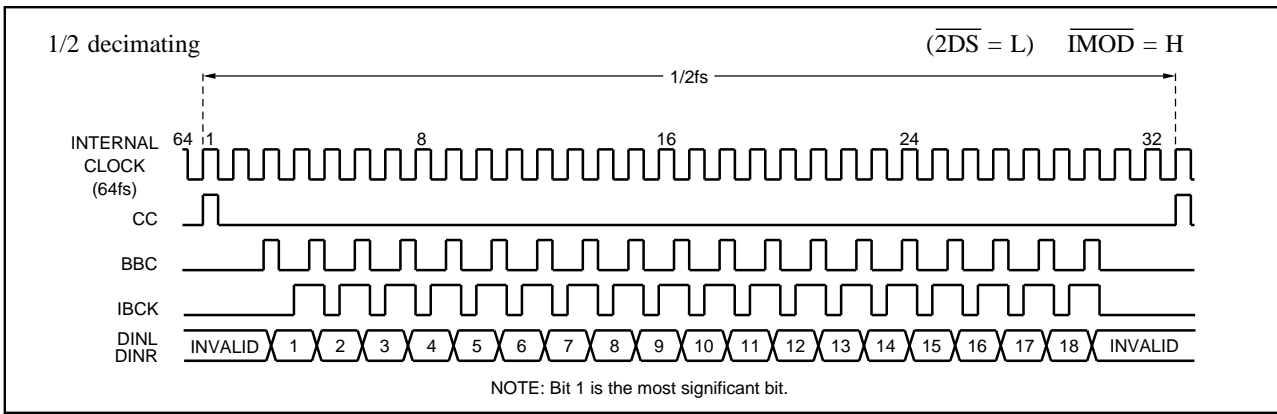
1/2 decimating

$(\overline{2DS} = L)$ $\overline{IMOD} = H$

1/2fs

INTERNAL CLOCK (64fs)

64 1 8 16 24 32

CC

BBC

IBCK

DINL DINR

INVALID 1 2 3 4 5 6 7 8 9 10 11 12 13 14 15 16 17 18 INVALID

NOTE: Bit 1 is the most significant bit.